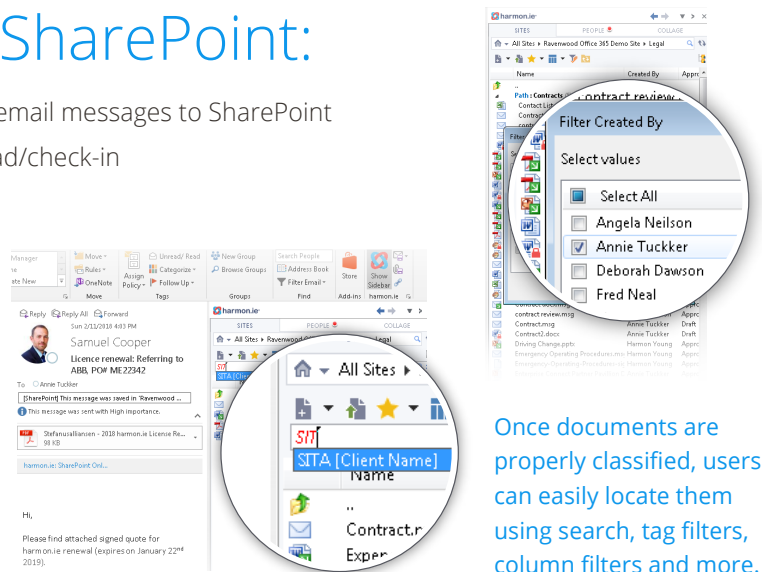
SharePoint:

email messages to SharePoint

nd/check-in

harmon.ie

SITES PEOPLE COLLAGE

All Sites ▸ Ravenwood Office 365 Demo Site ▸ Legal

Name Created By Appr

..

Path: Contracts contract review

Contact List

Contract

Filter Created By

Select values

Select All

Angela Neilson

Annie Tuckker

Deborah Dawson

Fred Neal

contract review.msg Annie Tuckker Appro

Contract.msg Annie Tuckker Draft

Contract2.docx Annie Tuckker Draft

Driving Change.pptx Harmon Young Appro

Emergency Operating Procedures.msg Harmon Young Appro

Emergency Operating Procedures.msg Harmon Young Appro

Manager

Move

Rules

OneNote

Move

Unread/ Read

Categorize

Follow Up

Tags

Assign Policy

New Group

Browse Groups

Groups

Search People

Address Book

Filter Email

Find

Store

Add-ins

Show Sidebar

harmon.ie

Reply Reply All Forward

Sun 2/11/2018 4:03 PM

Samuel Cooper

Licence renewal: Referring to ABB, PO# ME22342

To Annie Tuckker

[SharePoint] This message was saved in 'Ravenwood ...

This message was sent with High importance.

Stefanusalliansen - 2018 harmon.ie License Re...

98 KB

harmon.ie: SharePoint Onl...

Hi,

Please find attached signed quote for harmon.ie renewal (expires on January 22nd 2019).

harmon.ie

SITES PEOPLE COLLAGE

All Sites ▸ Ravenwood Legal

All Sites

SIT

SITA [Client Name]

Name

..

Contract.r

Exper

Once documents are properly classified, users can easily locate them using search, tag filters, column filters and more.